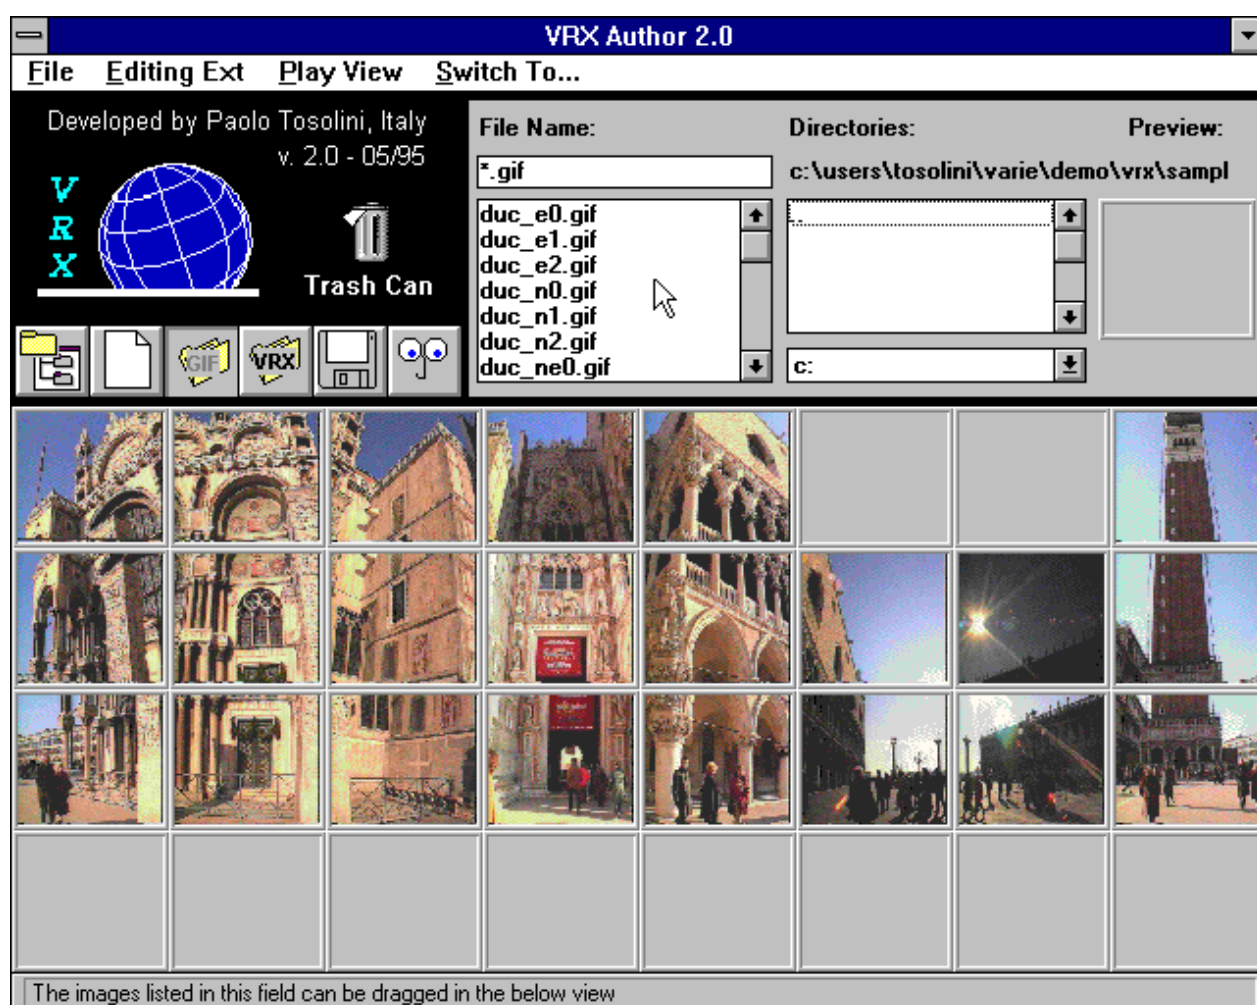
VRX Author 2.0

File Editing Ext Play View Switch To...

Developed by Paolo Tosolini, Italy
v. 2.0 - 05/95

V
R
X

Trash Can

GIF VRX

File Name:
*.gif
duc_e0.gif
duc_e1.gif
duc_e2.gif
duc_n0.gif
duc_n1.gif
duc_n2.gif
duc_ne0.gif

Directories:
c:\users\tosolini\varie\demo\vrx\sampl
[..]
c:

Preview:

The images listed in this field can be dragged in the below view